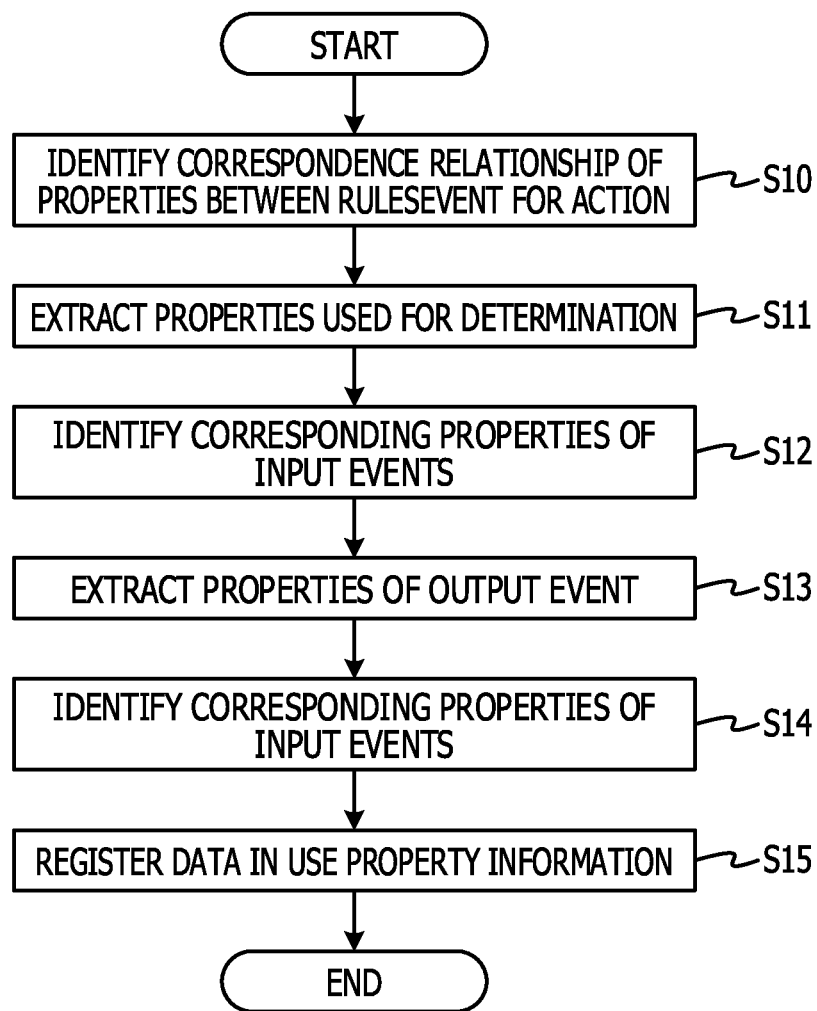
START

IDENTIFY CORRESPONDENCE RELATIONSHIP OF PROPERTIES BETWEEN RULESEVENT FOR ACTION

S10

EXTRACT PROPERTIES USED FOR DETERMINATION

S11

IDENTIFY CORRESPONDING PROPERTIES OF INPUT EVENTS

S12

EXTRACT PROPERTIES OF OUTPUT EVENT

S13

IDENTIFY CORRESPONDING PROPERTIES OF INPUT EVENTS

S14

REGISTER DATA IN USE PROPERTY INFORMATION

S15

END